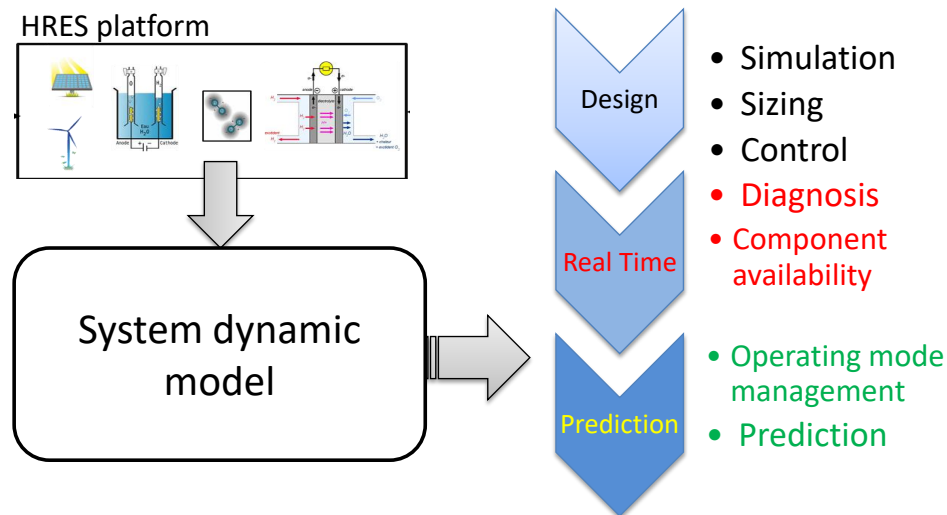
HRES platform

Anode

Cathode

anode

cathode

electrolyte

System dynamic model

Design

Real Time

Prediction

• Simulation
• Sizing
• Control
• Diagnosis
• Component availability
• Operating mode management
• Prediction